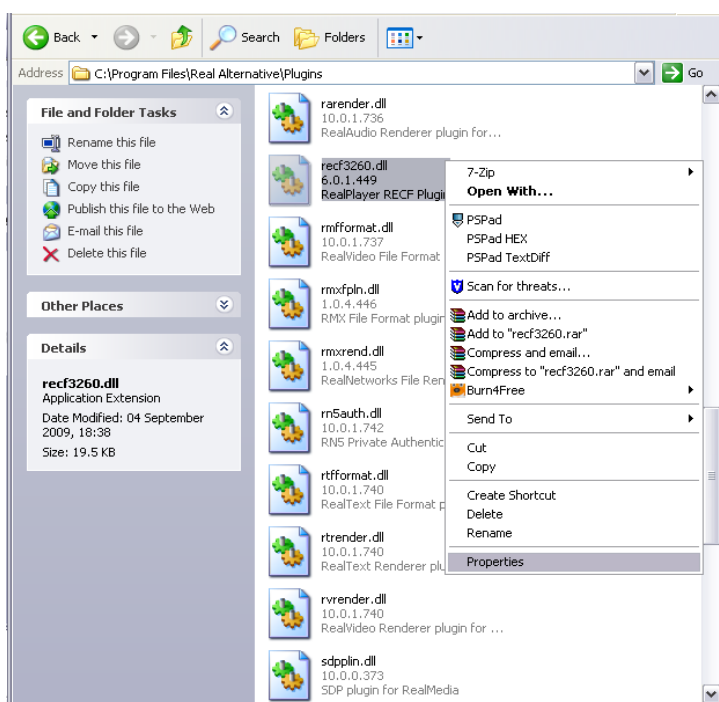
Back Search Folders

Address C:\Program Files\Real Alternative\Plugins Go

File and Folder Tasks

Rename this file
Move this file
Copy this file
Publish this file to the Web
E-mail this file
Delete this file

Other Places

Details

recf3260.dll
Application Extension
Date Modified: 04 September 2009, 18:38
Size: 19.5 KB

rarender.dll
10.0.1.736
RealAudio Renderer plugin for...

recf3260.dll
6.0.1.449
RealPlayer RECF Plugi

rmfformat.dll
10.0.1.737
RealVideo File Format

rmxfpln.dll
1.0.4.446
RMX File Format plugin

rmxrend.dll
1.0.4.445
RealNetworks File Ren

rn5auth.dll
10.0.1.742
RN5 Private Authentic

rtfformat.dll
10.0.1.740
RealText File Format p

rtrender.dll
10.0.1.740
RealText Renderer plu

rvrender.dll
10.0.1.740
RealVideo Renderer plugin for ...

sdpplin.dll
10.0.0.373
SDP plugin for RealMedia

7-Zip
Open With...
PSPad
PSPad HEX
PSPad TextDiff
Scan for threats...
Add to archive...
Add to "recf3260.rar"
Compress and email...
Compress to "recf3260.rar" and email
Burn4Free
Send To
Cut
Copy
Create Shortcut
Delete
Rename
Properties